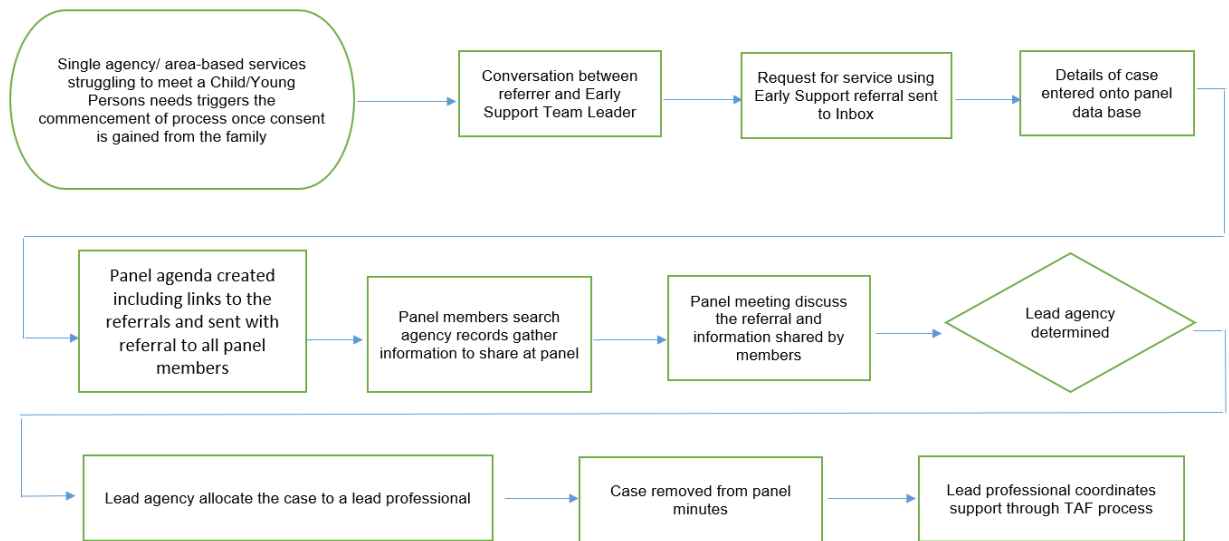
Single agency/ area-based services struggling to meet a Child/Young Persons needs triggers the commencement of process once consent is gained from the family

Conversation between referrer and Early Support Team Leader

Request for service using Early Support referral sent to Inbox

Details of case entered onto panel data base

Panel agenda created including links to the referrals and sent with referral to all panel members

Panel members search agency records gather information to share at panel

Panel meeting discuss the referral and information shared by members

Lead agency determined

Lead agency allocate the case to a lead professional

Case removed from panel minutes

Lead professional coordinates support through TAF process